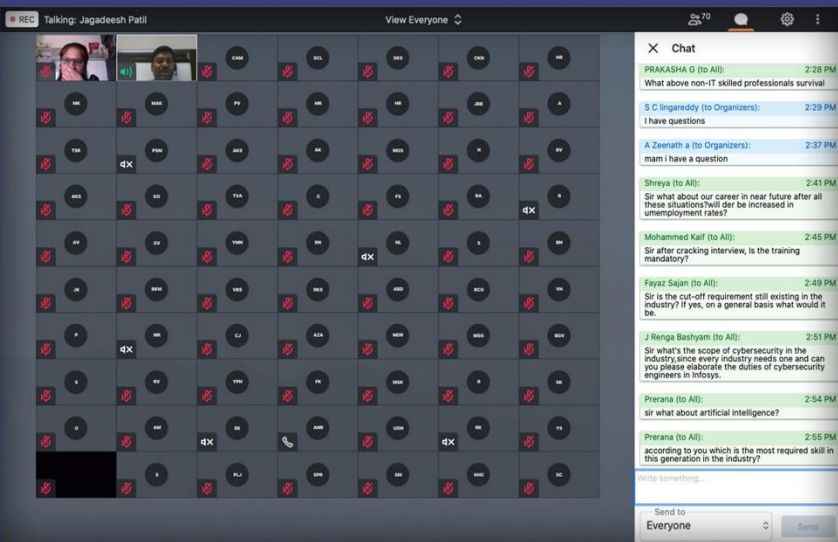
REC Talking: Jagadeesh Patil

View Everyone

70

CAM SCL SKS CKN HR
MK MAK PV MK HR JRB A
TSR PSM AKS AK MOS N SV
AKS KG TVA C FS BA B
AV GV YMH DN NL S DN
JK SKM VBS RKS AED SCG VN
P NR CJ AZA MER MSG SGV
S RV YPN FK MSK R SK
O AM SK AMR UGN RK YS
S PLJ SPR SM KHC SC

Chat

PRAKASHA G (to All): 2:28 PM
What above non-IT skilled professionals survival

S C lingareddy (to Organizers): 2:29 PM
I have questions

A Zeenath a (to Organizers): 2:37 PM
mam i have a question

Shreya (to All): 2:41 PM
Sir what about our career in near future after all these situations?will der be increased in umemployment rates?

Mohammed Kaif (to All): 2:45 PM
Sir after cracking interview, Is the training mandatory?

Fayaz Sajan (to All): 2:49 PM
Sir is the cut-off requirement still existing in the industry? If yes, on a general basis what would it be.

J Renga Bashyam (to All): 2:51 PM
Sir what's the scope of cybersecurity in the industry,since every industry needs one and can you please elaborate the duties of cybersecurity engineers in Infosys.

Prerana (to All): 2:54 PM
sir what about artificial intelligence?

Prerana (to All): 2:55 PM
according to you which is the most required skill in this generation in the industry?

Write something...

Send to
Everyone

Send